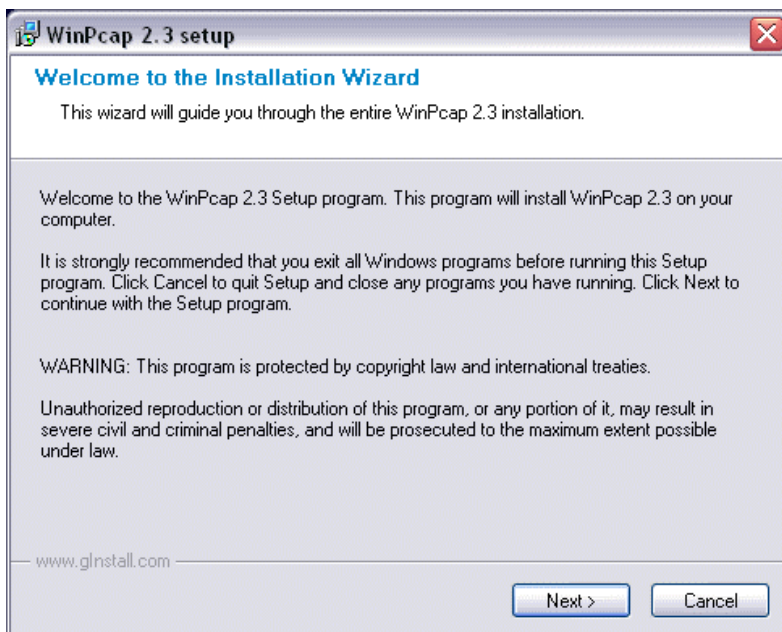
WinPcap 2.3 setup

Welcome to the Installation Wizard

This wizard will guide you through the entire WinPcap 2.3 installation.

Welcome to the WinPcap 2.3 Setup program. This program will install WinPcap 2.3 on your computer.

It is strongly recommended that you exit all Windows programs before running this Setup program. Click Cancel to quit Setup and close any programs you have running. Click Next to continue with the Setup program.

WARNING: This program is protected by copyright law and international treaties.

Unauthorized reproduction or distribution of this program, or any portion of it, may result in severe civil and criminal penalties, and will be prosecuted to the maximum extent possible under law.

www.gInstall.com

Next >

Cancel